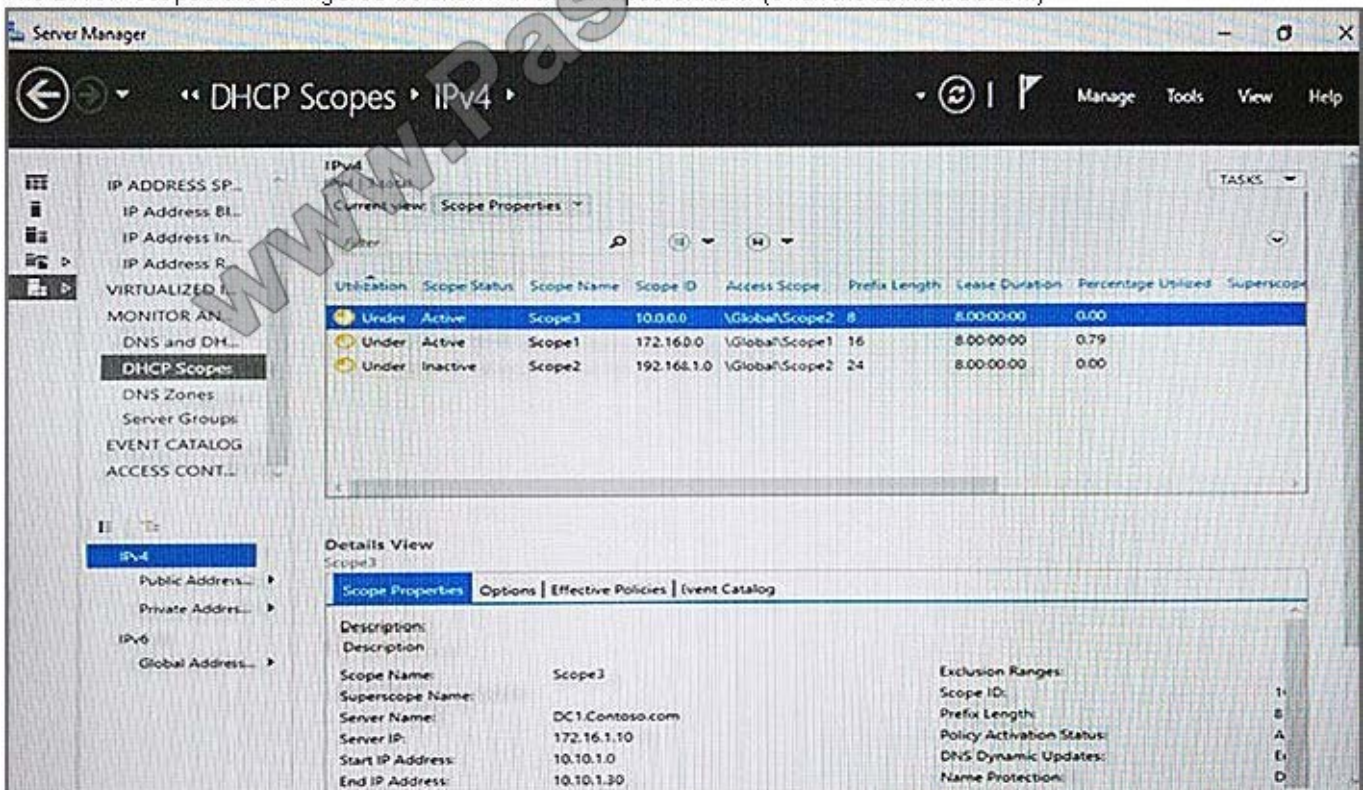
Server Manager

« DHCP Scopes › IPv4 ›

Manage Tools View Help

IP ADDRESS SP...
IP Address Bl...
IP Address In...
IP Address R...
VIRTUALIZED I...
MONITOR AN...
DNS and DH...
DHCP Scopes
DNS Zones
Server Groups
EVENT CATALOG
ACCESS CONT...

IPv4
Current view: Scope Properties
Filter

TASKS

| Utilization | Scope Status | Scope Name | Scope ID | Access Scope | Prefix Length | Lease Duration | Percentage Utilized | Superscope |
|---|---|---|---|---|---|---|---|---|
| Under | Active | Scope3 | 10.0.0.0 | \Global\Scope2 | 8 | 8.00:00:00 | 0.00 | |
| Under | Active | Scope1 | 172.16.0.0 | \Global\Scope1 | 16 | 8.00:00:00 | 0.79 | |
| Under | Inactive | Scope2 | 192.168.1.0 | \Global\Scope2 | 24 | 8.00:00:00 | 0.00 | |

IPv4
Public Address... ›
Private Addres... ›
IPv6
Global Address... ›

Details View
Scope3

Scope Properties | Options | Effective Policies | Event Catalog

Description:
Description

Scope Name: Scope3
Superscope Name:
Server Name: DC1.Contoso.com
Server IP: 172.16.1.10
Start IP Address: 10.10.1.0
End IP Address: 10.10.1.30

Exclusion Ranges:
Scope ID: 1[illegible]
Prefix Length: 8
Policy Activation Status: A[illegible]
DNS Dynamic Updates: E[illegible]
Name Protection: D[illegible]